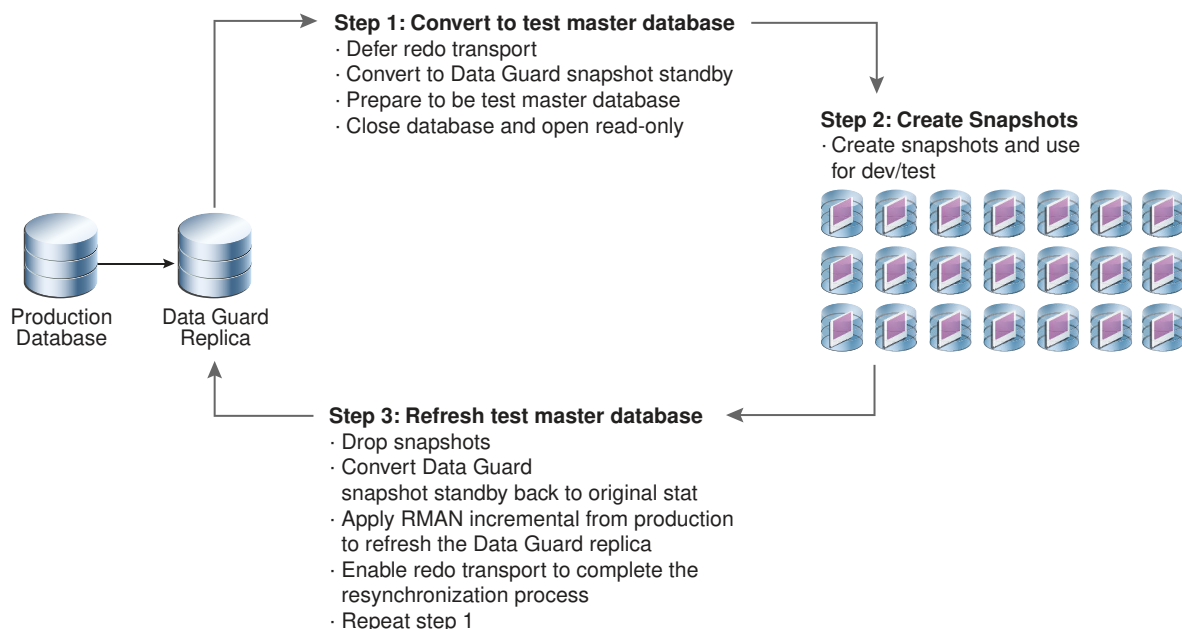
Step 1: Convert to test master database
· Defer redo transport
· Convert to Data Guard snapshot standby
· Prepare to be test master database
· Close database and open read-only

Step 2: Create Snapshots
· Create snapshots and use for dev/test

Production Database

Data Guard Replica

Step 3: Refresh test master database
· Drop snapshots
· Convert Data Guard snapshot standby back to original stat
· Apply RMAN incremental from production to refresh the Data Guard replica
· Enable redo transport to complete the resynchronization process
· Repeat step 1